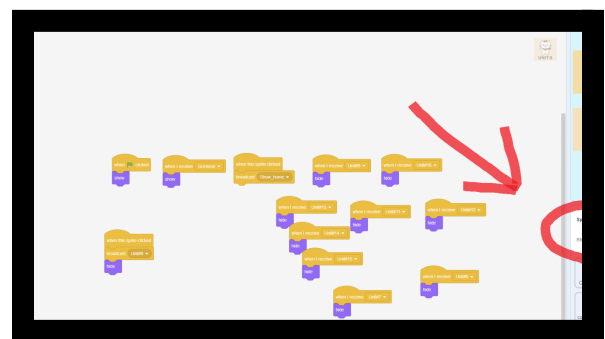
when [flag] clicked
show

when I receive [Correct]
show

when this sprite clicked
broadcast [Show_Name]

when I receive [LEAVE]
hide

when I receive [LEAVE]
hide

when I receive [LEAVE]
hide

when I receive [LEAVE]
hide

when I receive [LEAVE]
hide

when I receive [LEAVE]
hide

when this sprite clicked
broadcast [LEAVE]
hide

when I receive [LEAVE]
hide

when I receive [LEAVE]
hide

when I receive [LEAVE]
hide